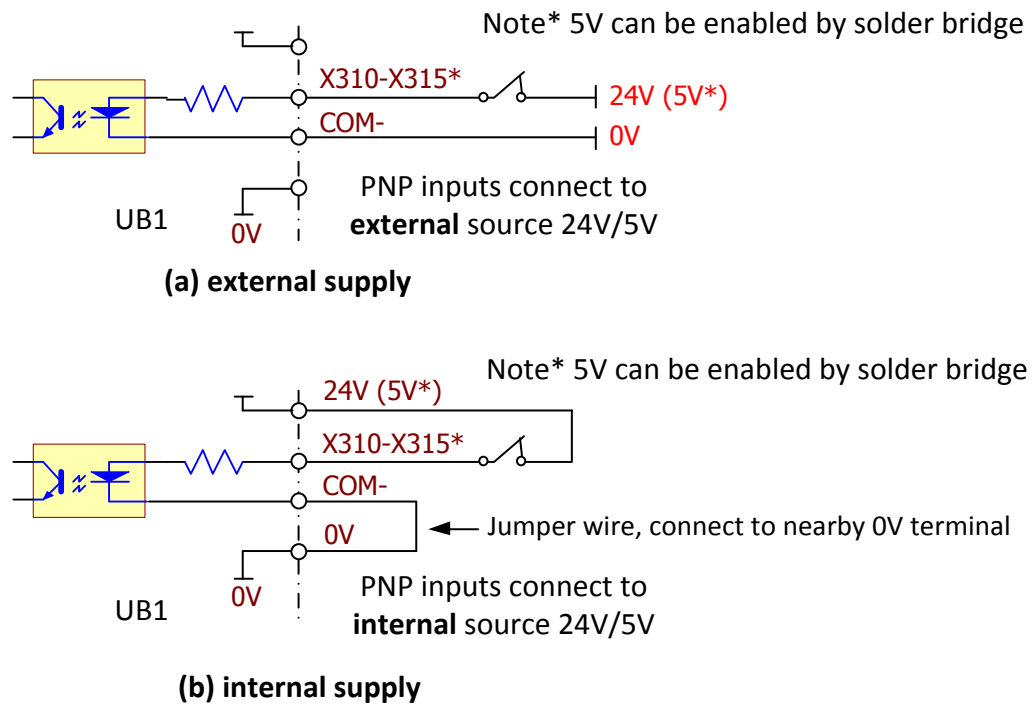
Note* 5V can be enabled by solder bridge

X310-X315*

24V (5V*)

COM-

0V

PNP inputs connect to **external** source 24V/5V

UB1

0V

**(a) external supply**

Note* 5V can be enabled by solder bridge

24V (5V*)

X310-X315*

COM-

0V

Jumper wire, connect to nearby 0V terminal

PNP inputs connect to **internal** source 24V/5V

UB1

0V

**(b) internal supply**